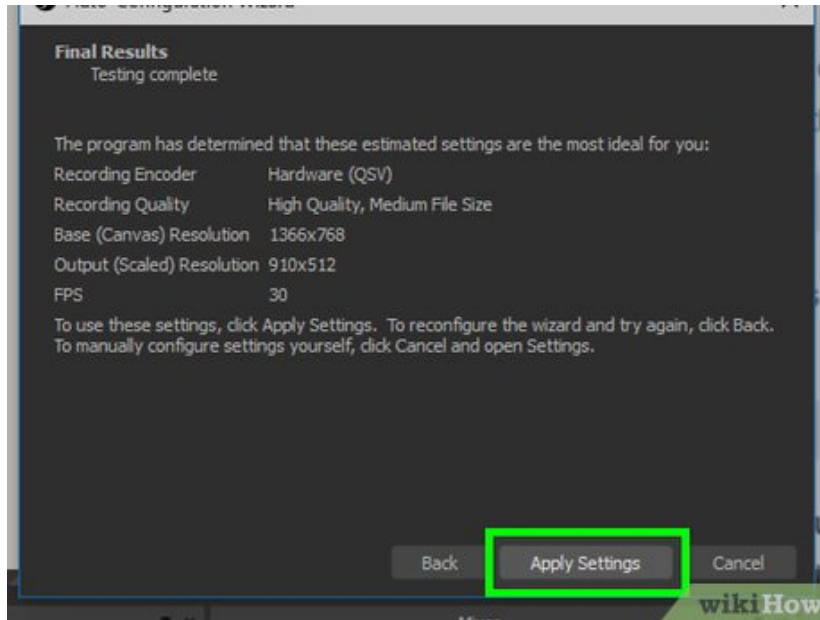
Auto-Configuration Wizard

Final Results
Testing complete

The program has determined that these estimated settings are the most ideal for you:

| | |
|---|---|
| Recording Encoder | Hardware (QSV) |
| Recording Quality | High Quality, Medium File Size |
| Base (Canvas) Resolution | 1366x768 |
| Output (Scaled) Resolution | 910x512 |
| FPS | 30 |

To use these settings, click Apply Settings. To reconfigure the wizard and try again, click Back. To manually configure settings yourself, click Cancel and open Settings.

Back Apply Settings Cancel

wikiHow